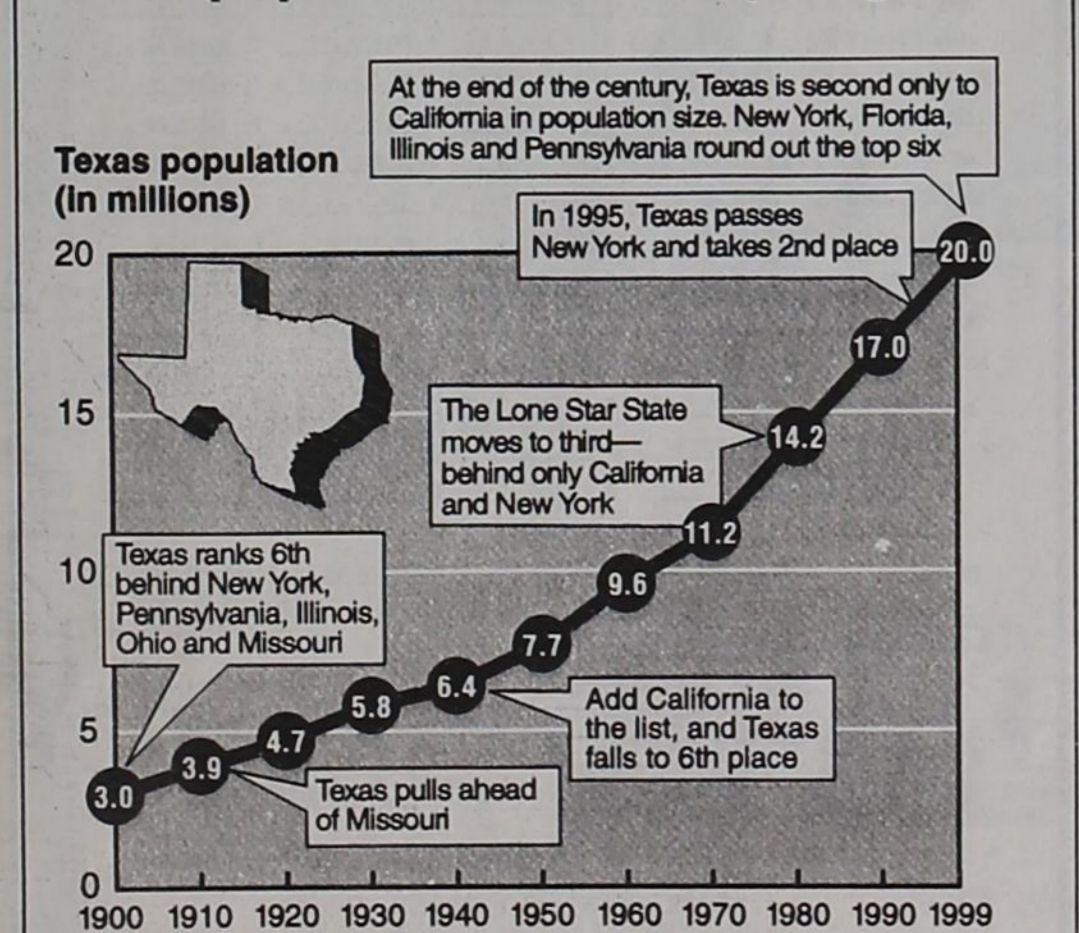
Texas population (in millions)

At the end of the century, Texas is second only to California in population size. New York, Florida, Illinois and Pennsylvania round out the top six

In 1995, Texas passes New York and takes 2nd place

The Lone Star State moves to third— behind only California and New York

Texas ranks 6th behind New York, Pennsylvania, Illinois, Ohio and Missouri

Add California to the list, and Texas falls to 6th place

Texas pulls ahead of Missouri

3.0
3.9
4.7
5.8
6.4
7.7
9.6
11.2
14.2
17.0
20.0

20
15
10
5
0

1900 1910 1920 1930 1940 1950 1960 1970 1980 1990 1999